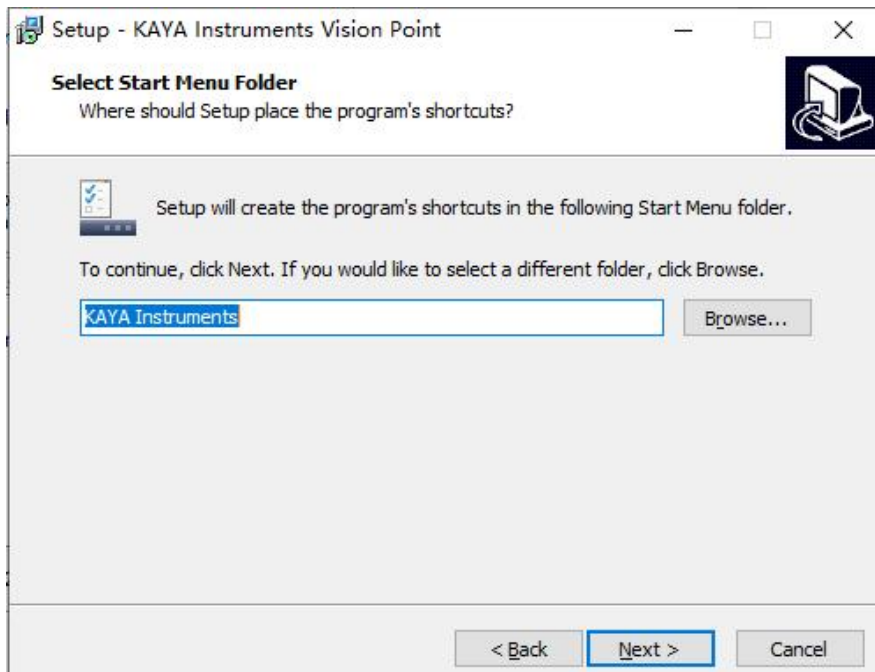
Setup - KAYA Instruments Vision Point

Select Start Menu Folder
Where should Setup place the program's shortcuts?

Setup will create the program's shortcuts in the following Start Menu folder.

To continue, click Next. If you would like to select a different folder, click Browse.

KAYA Instruments

Browse...

< Back

Next >

Cancel